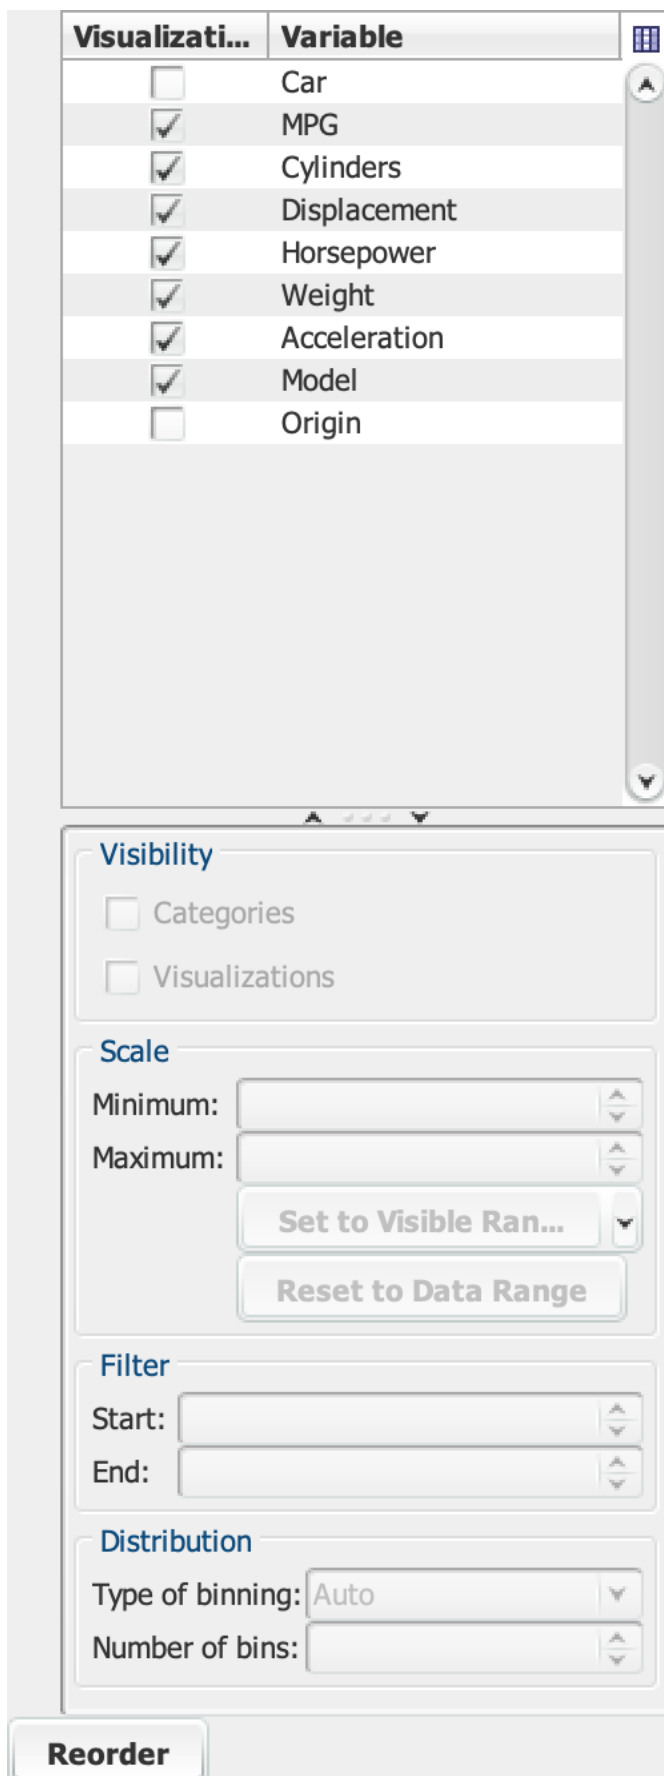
| Visualizati... | Variable |
|---|---|
| ☐ | Car |
| ☑ | MPG |
| ☑ | Cylinders |
| ☑ | Displacement |
| ☑ | Horsepower |
| ☑ | Weight |
| ☑ | Acceleration |
| ☑ | Model |
| ☐ | Origin |

Visibility

Categories

Visualizations

Scale

Minimum:

Maximum:

Set to Visible Ran...

Reset to Data Range

Filter

Start:

End:

Distribution

Type of binning: Auto

Number of bins:

Reorder